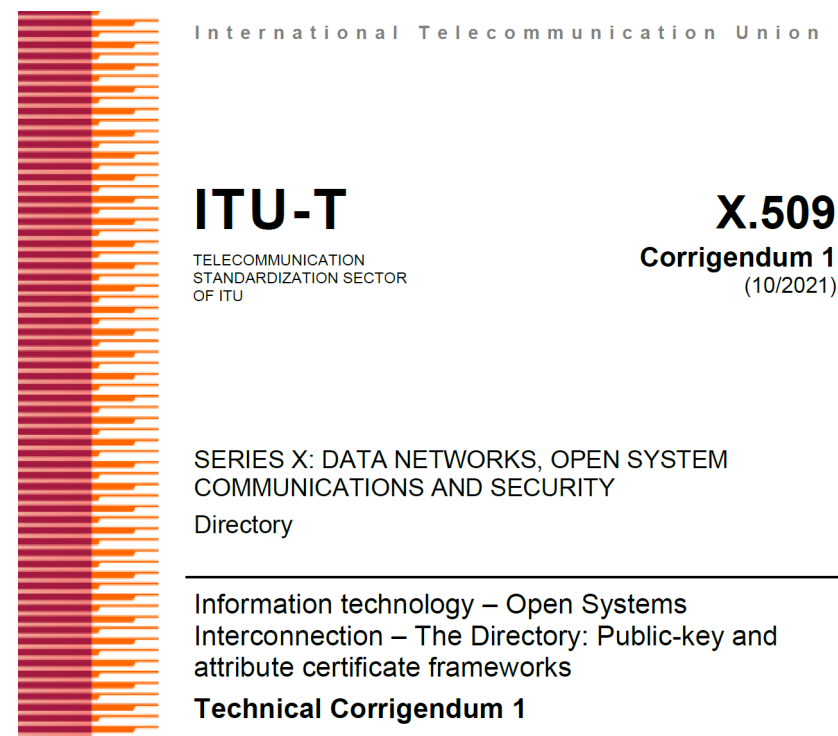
International Telecommunication Union

ITU-T

TELECOMMUNICATION STANDARDIZATION SECTOR OF ITU

X.509
Corrigendum 1
(10/2021)

SERIES X: DATA NETWORKS, OPEN SYSTEM COMMUNICATIONS AND SECURITY

Directory

Information technology – Open Systems Interconnection – The Directory: Public-key and attribute certificate frameworks

Technical Corrigendum 1